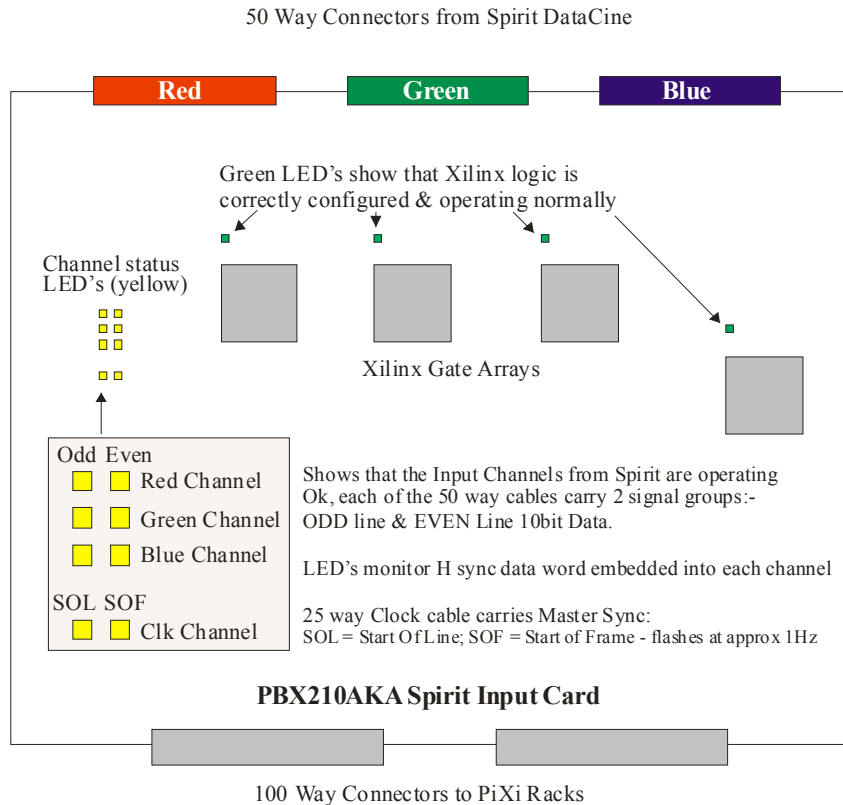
50 Way Connectors from Spirit DataCine

Red

Green

Blue

Green LED’s show that Xilinx logic is correctly configured & operating normally

Channel status LED’s (yellow)

Xilinx Gate Arrays

Odd Even

Red Channel

Green Channel

Blue Channel

SOL SOF

Clk Channel

Shows that the Input Channels from Spirit are operating Ok, each of the 50 way cables carry 2 signal groups:- ODD line & EVEN Line 10bit Data.

LED’s monitor H sync data word embedded into each channel

25 way Clock cable carries Master Sync:
SOL = Start Of Line; SOF = Start of Frame - flashes at approx 1Hz

PBX210AKA Spirit Input Card

100 Way Connectors to PiXi Racks